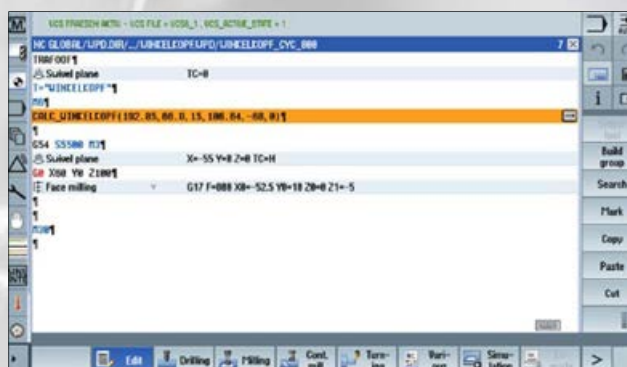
UCS FRAESEN METRI - UCS FILE = UCS8_1, UCS_ACTIVE_STUFE = 1

NC GLOBAL/WPD.DIR/.../WINKELKOPF.WPD/WINKELKOPF_CYC_000 7

TRAFOOF¶
Swivel plane TC=0
T="WINKELKOPF"¶
M6¶
CALC_WINKELKOPF(192.85, 60.0, 15, 180.84, -60, 0)¶
¶
G54 S5500 M3¶
Swivel plane X=-55 Y=0 Z=0 TC=H
G0 X60 Y0 Z100¶
Face milling G17 F=000 X0=-52.5 Y0=18 Z0=0 Z1=-5
¶
¶
M30¶
¶

Build group
Search
Mark
Copy
Paste
Cut

Edit
Drilling
Milling
Cont. mill
Turn-ing
Vari-ous
Simu-lation
>